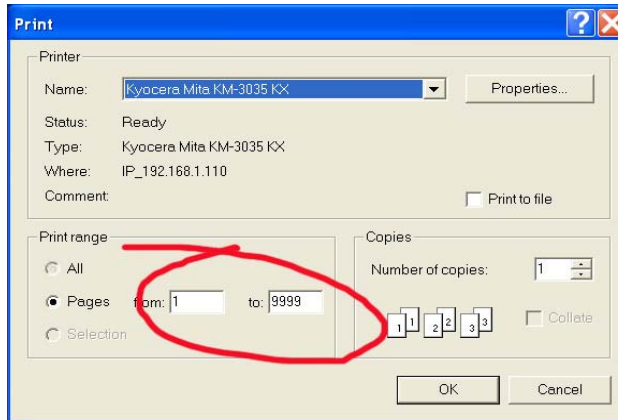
Print

Printer

Name: Kyocera Mita KM-3035 KX

Properties...

Status: Ready

Type: Kyocera Mita KM-3035 KX

Where: IP_192.168.1.110

Comment:

Print to file

Print range

All

Pages from: 1 to: 9999

Selection

Copies

Number of copies: 1

1 1 2 2 3 3

Collate

OK

Cancel